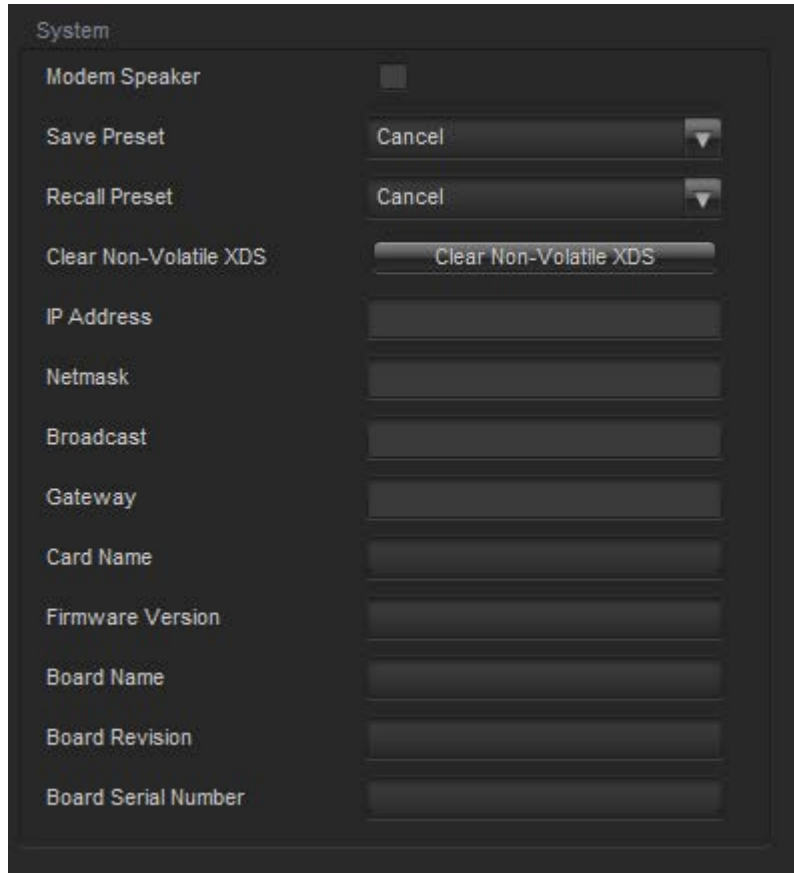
System

Modem Speaker

Save Preset Cancel

Recall Preset Cancel

Clear Non-Volatile XDS Clear Non-Volatile XDS

IP Address

Netmask

Broadcast

Gateway

Card Name

Firmware Version

Board Name

Board Revision

Board Serial Number